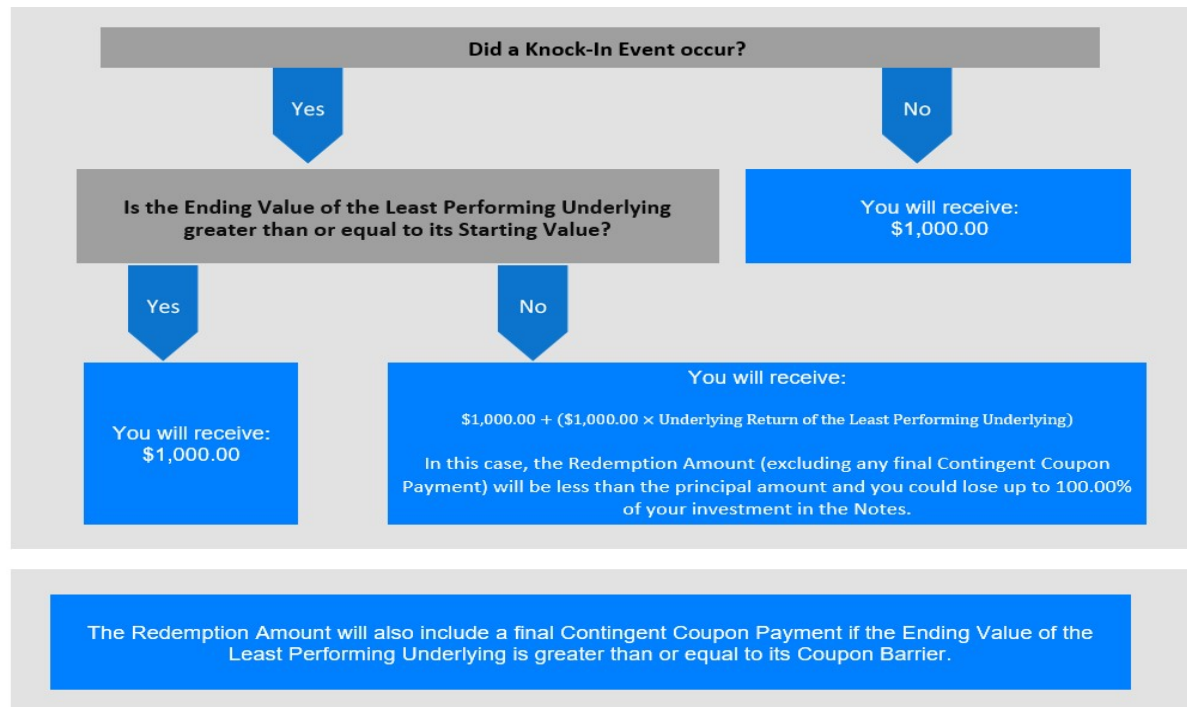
Did a Knock-In Event occur?

Yes

No

Is the Ending Value of the Least Performing Underlying greater than or equal to its Starting Value?

You will receive: $1,000.00

Yes

No

You will receive: $1,000.00

You will receive:

$\$1,000.00 + (\$1,000.00 \times \text{Underlying Return of the Least Performing Underlying})$

In this case, the Redemption Amount (excluding any final Contingent Coupon Payment) will be less than the principal amount and you could lose up to 100.00% of your investment in the Notes.

The Redemption Amount will also include a final Contingent Coupon Payment if the Ending Value of the Least Performing Underlying is greater than or equal to its Coupon Barrier.